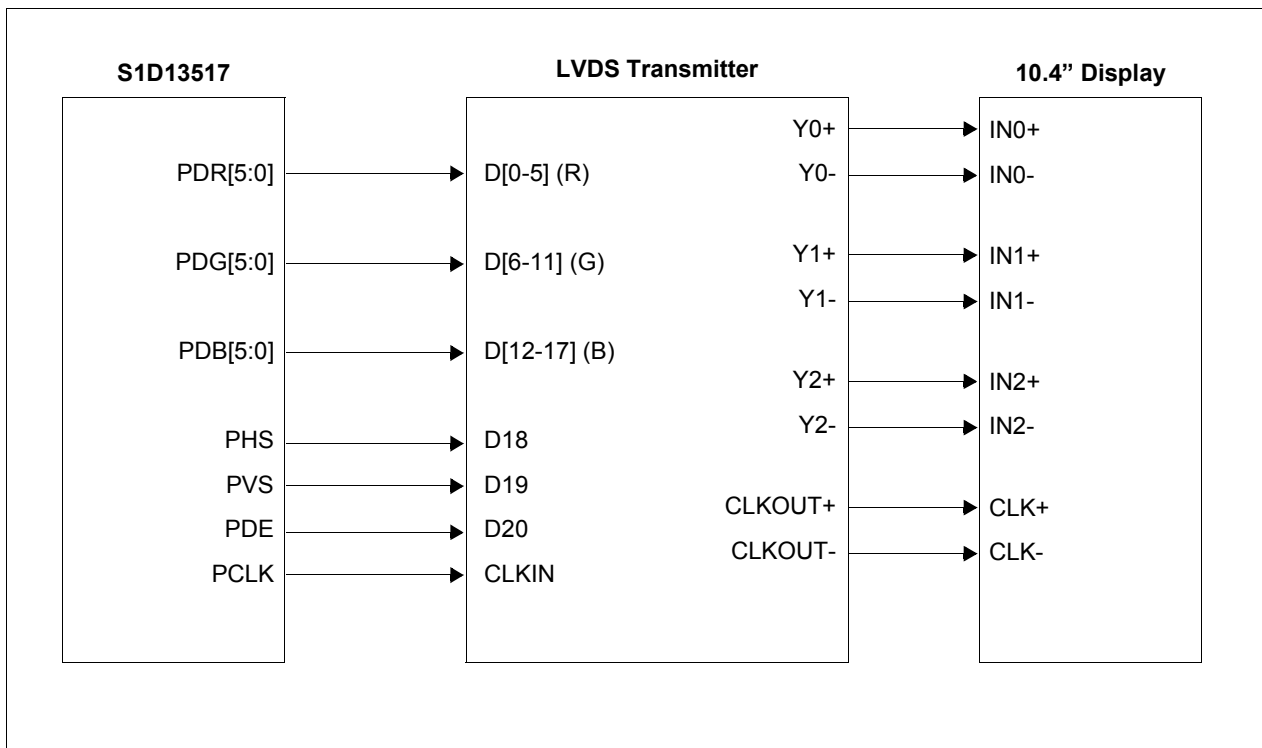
S1D13517

LVDS Transmitter

10.4” Display

PDR[5:0]

PDG[5:0]

PDB[5:0]

PHS

PVS

PDE

PCLK

D[0-5] (R)

D[6-11] (G)

D[12-17] (B)

D18

D19

D20

CLKIN

Y0+

Y0-

Y1+

Y1-

Y2+

Y2-

CLKOUT+

CLKOUT-

IN0+

IN0-

IN1+

IN1-

IN2+

IN2-

CLK+

CLK-